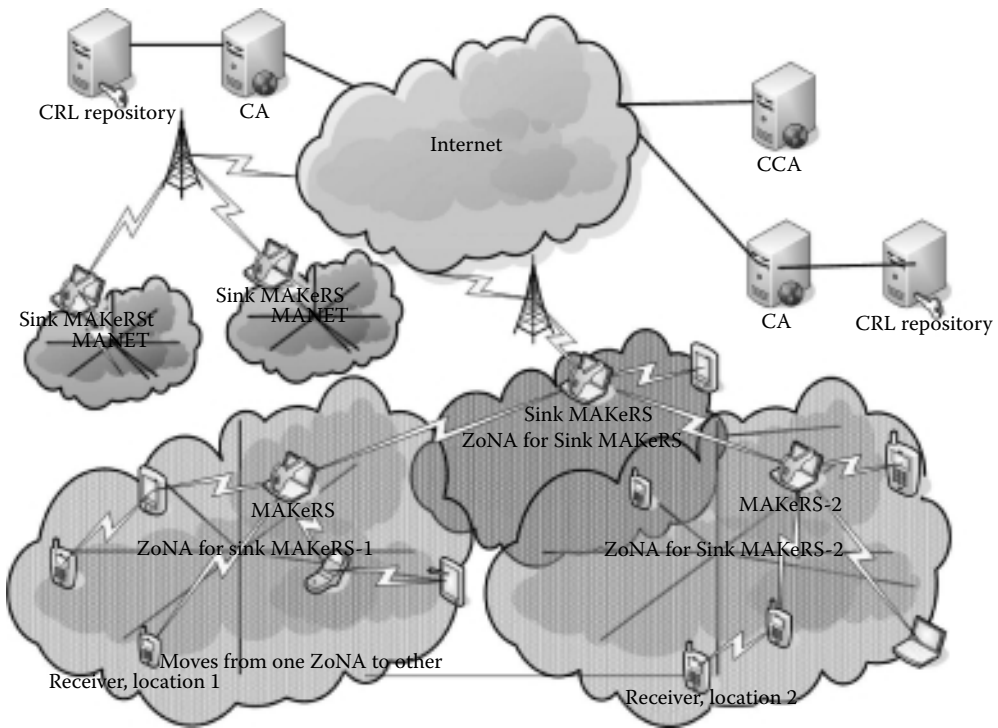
CRL repository
CA
Internet
CCA
CA
CRL repository
Sink MAKeRSt MANET
Sink MAKeRS MANET
Sink MAKeRS
ZoNA for Sink MAKeRS
MAKeRS
ZoNA for sink MAKeRS-1
MAKeRS-2
ZoNA for Sink MAKeRS-2
Moves from one ZoNA to other
Receiver, location 1
Receiver, location 2